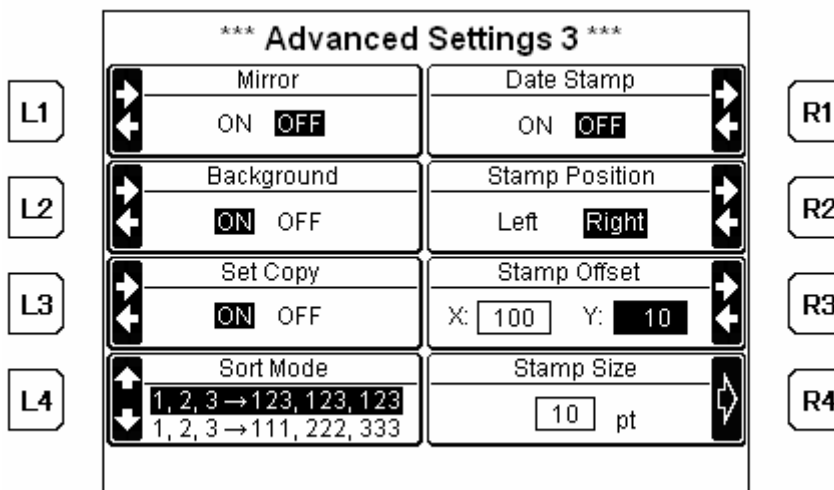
*** Advanced Settings 3 ***

L1

Mirror
ON OFF

Date Stamp
ON OFF

R1

L2

Background
ON OFF

Stamp Position
Left Right

R2

L3

Set Copy
ON OFF

Stamp Offset
X: 100 Y: 10

R3

L4

Sort Mode
1, 2, 3 → 123, 123, 123
1, 2, 3 → 111, 222, 333

Stamp Size
10 pt

R4